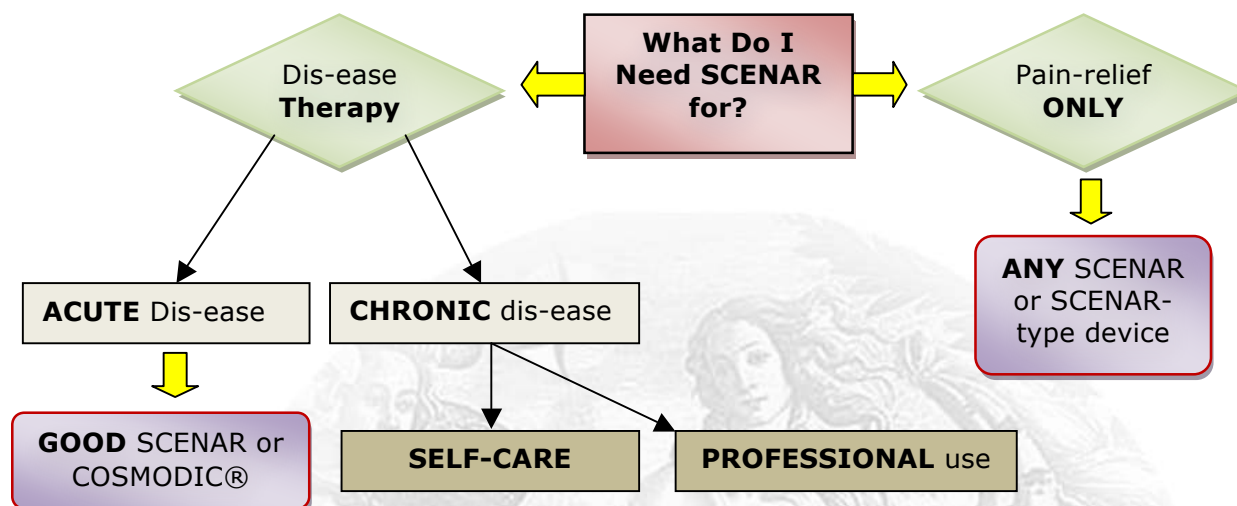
What Do I Need SCENAR for?

Dis-ease **Therapy**

Pain-relief **ONLY**

**ACUTE** Dis-ease

**CHRONIC** dis-ease

**ANY** SCENAR or SCENAR-type device

**GOOD** SCENAR or COSMODIC®

**SELF-CARE**

**PROFESSIONAL** use